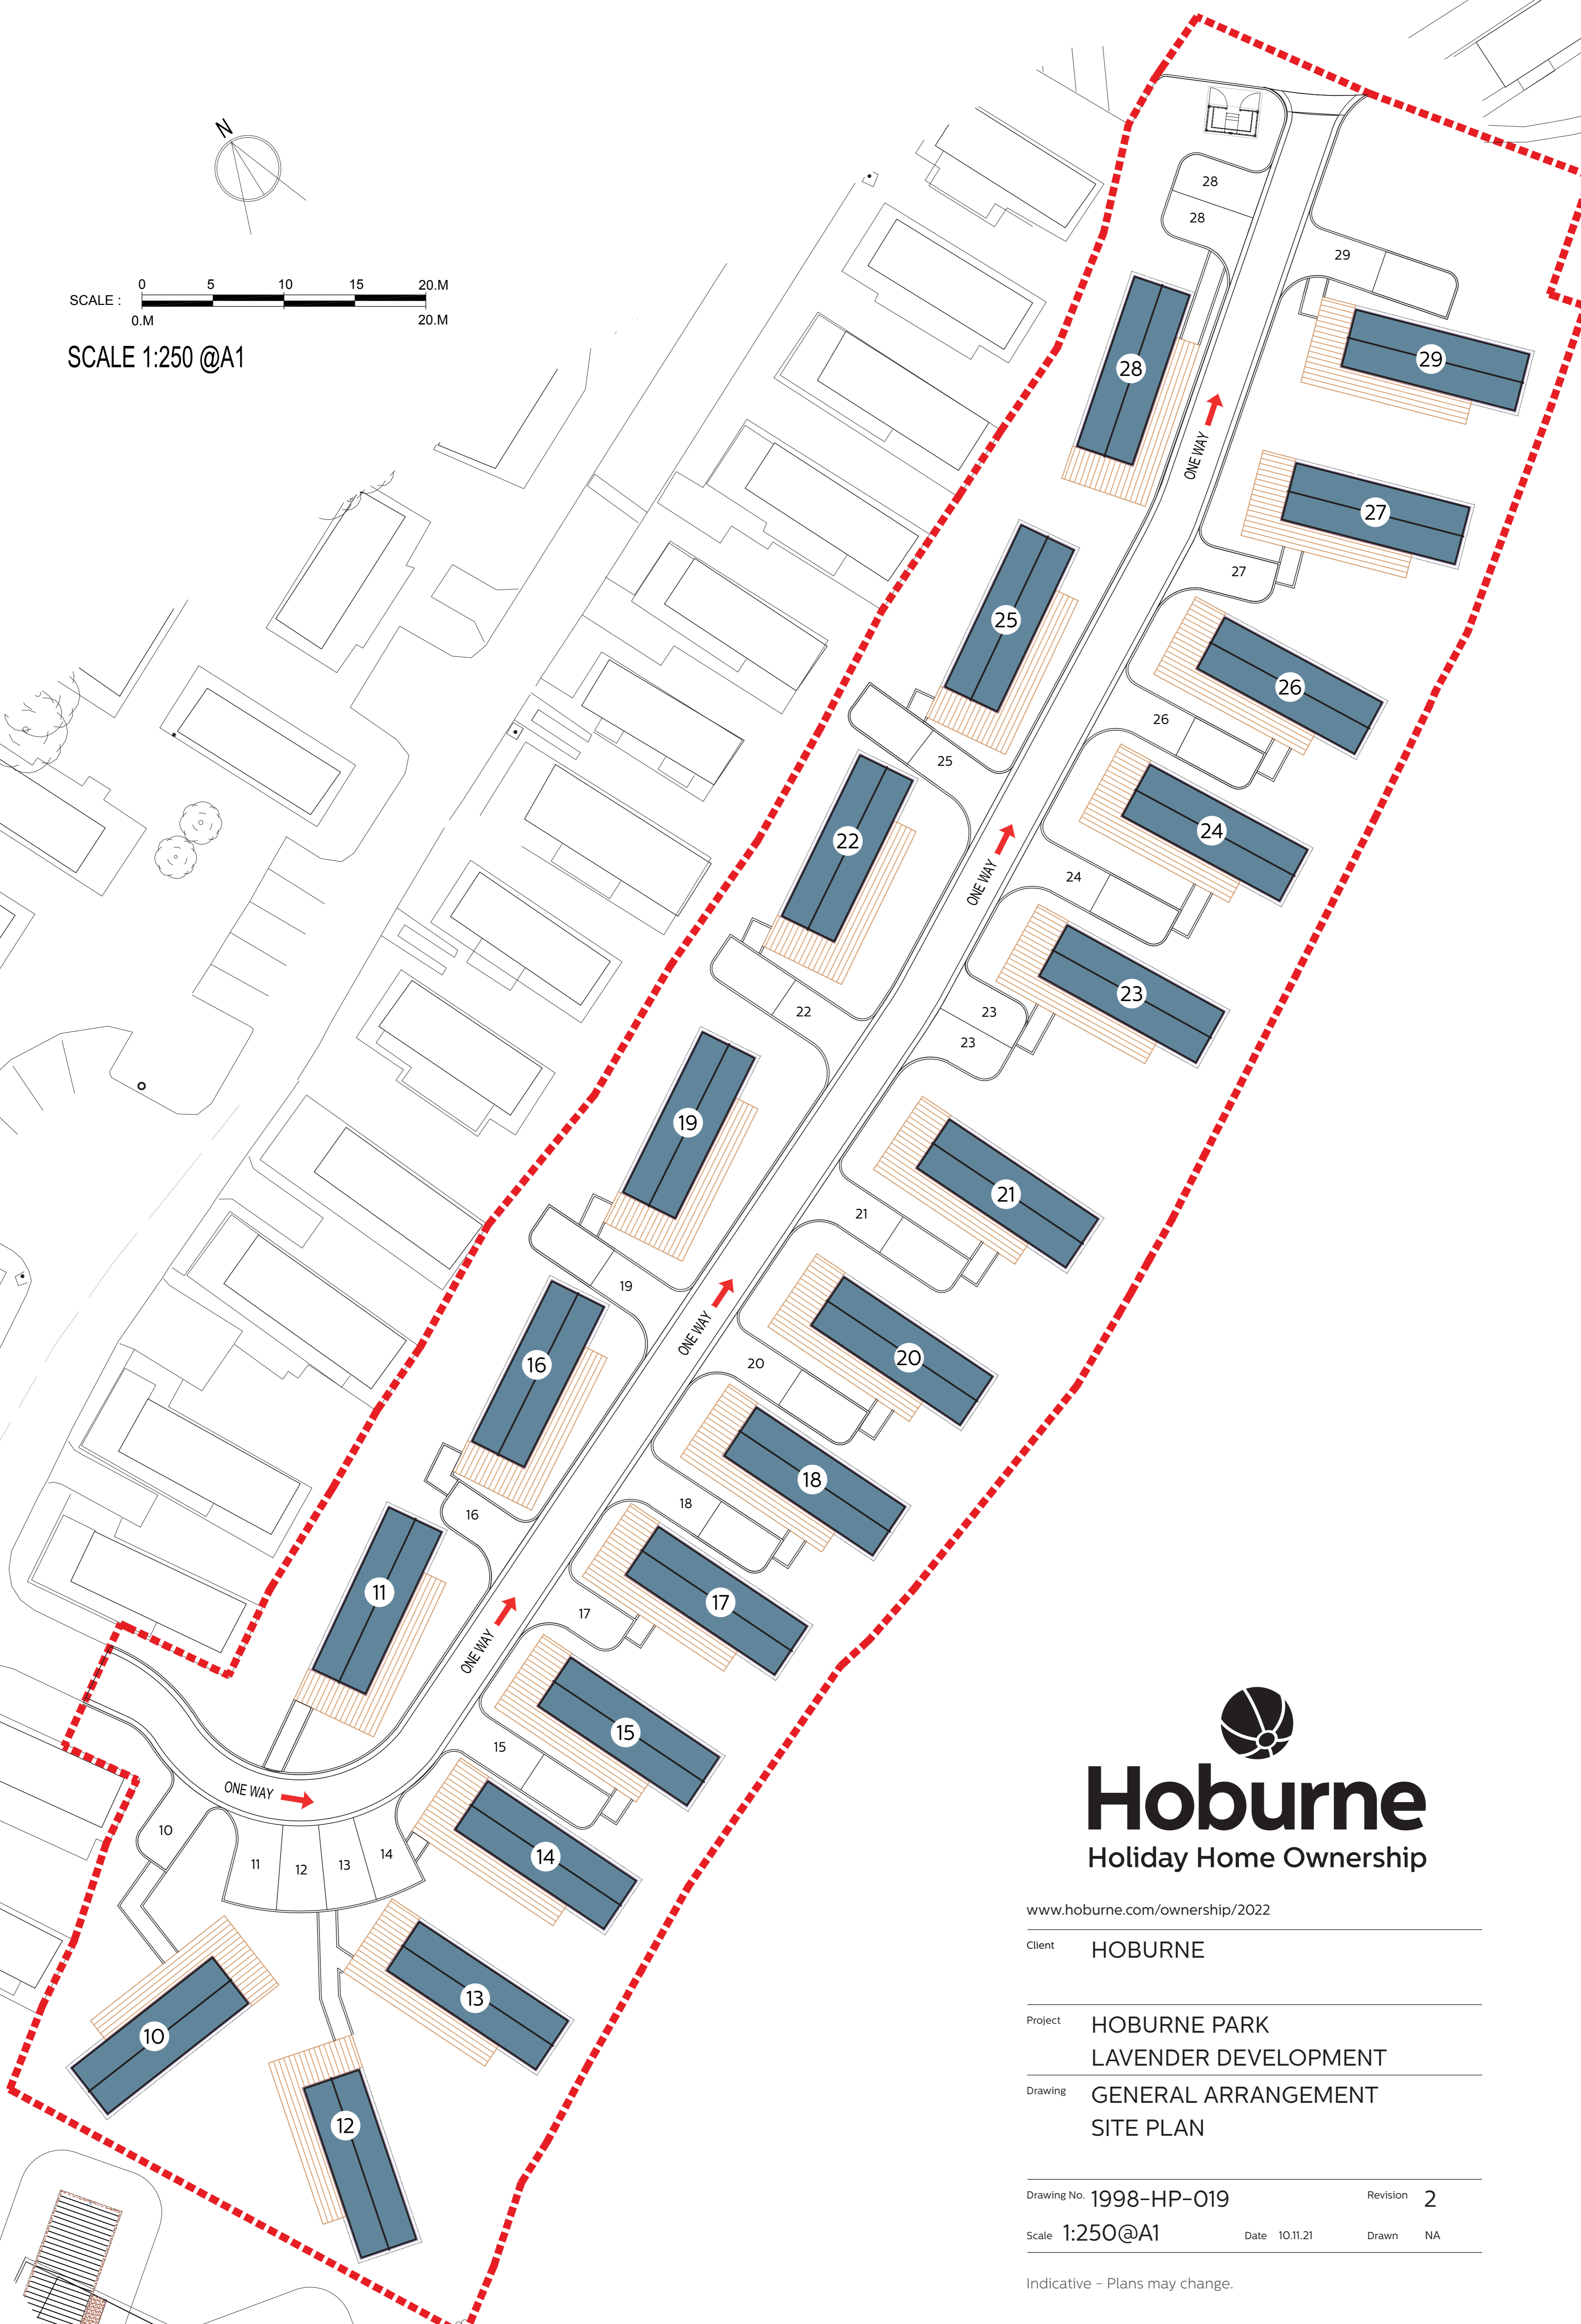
N

SCALE : 0 5 10 15 20.M
0.M 20.M

SCALE 1:250 @A1

28
28
28
29
29
ONE WAY
27
27
25
26
26
25
22
24
24
ONE WAY
22
23
23
23
22
19
21
21
19
ONE WAY
16
20
20
19
18
18
16
11
17
17
16
ONE WAY
15
15
ONE WAY
10
11
12
13
14
14
13
10
12

Hoburne
Holiday Home Ownership

www.hoburne.com/ownership/2022

Client HOBURNE

Project HOBURNE PARK
LAVENDER DEVELOPMENT

Drawing GENERAL ARRANGEMENT
SITE PLAN

Drawing No. 1998-HP-019 Revision 2
Scale 1:250@A1 Date 10.11.21 Drawn NA

Indicative - Plans may change.